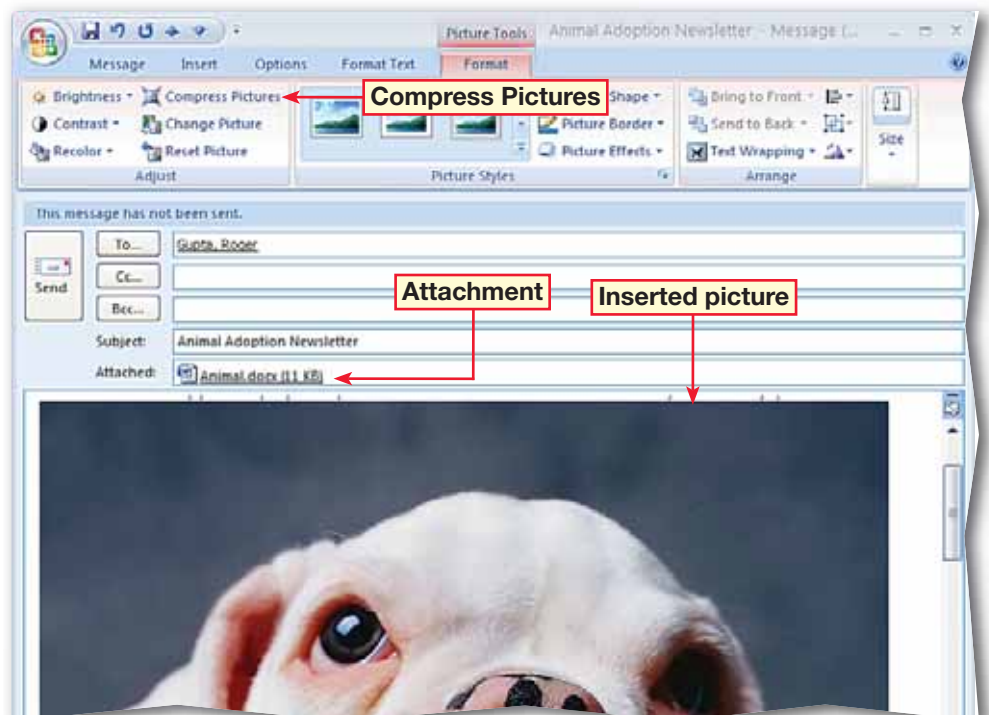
Picture Tools Animal Adoption Newsletter - Message (...

Message Insert Options Format Text Format

Brightness Compress Pictures

Compress Pictures

Shape

Contrast Change Picture

Picture Border

Recolor Reset Picture

Picture Effects

Adjust

Picture Styles

Bring to Front

Send to Back

Text Wrapping

Arrange

Size

This message has not been sent.

Send

To...

Gupta, Roger

Cc...

Bcc...

Attachment

Inserted picture

Subject: Animal Adoption Newsletter

Attached: Animal.docx (11 KB)